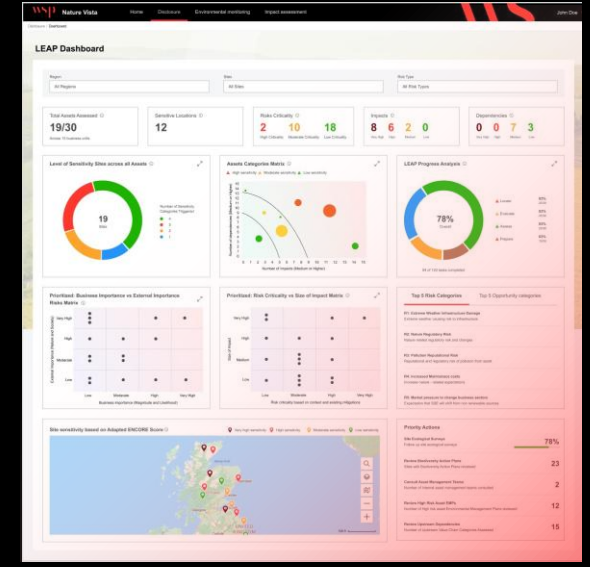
wsp Nature Vista

Home Disclosure Environmental monitoring Impact assessment

John Doe

Disclosure > Dashboard

LEAP Dashboard

Region
All Regions

Sites
All Sites

Risk Type
All Risk Types

Total Assets Assessed
19/30

Sensitive Locations
12

Risks Criticality
2 High Criticality
10 Moderate Criticality
18 Low Criticality

Impacts
8 6 2 0

Dependencies
0 0 7 3

Level of Sensitivity Sites across all Assets

19
Sites

Assets Categories Matrix

High sensitivity Moderate sensitivity Low sensitivity

Number of Impacts (Medium to Higher)

LEAP Progress Analysis

78%
Overall

Locate
Evaluate
Assess
Prepare

Prioritised: Business Importance vs External Importance Risks Matrix

Very High
High
Moderate
Low

Low Moderate High Very High

Business Importance (Magnitude and Likelihood)

Prioritised: Risk Criticality vs Size of Impact Matrix

Very High
High
Medium
Low

Low Moderate High Very High

Risk criticality based on context and existing mitigations

Top 5 Risk Categories

Top 5 Opportunity categories

R1: Extreme Weather Infrastructure Damage

R2: Natural Regulatory Risk

R3: Pollution Reputational Risk

R4: Increased Maintenance costs

R5: Market pressure to change business sectors

Site sensitivity based on Adapted ENCORE Score

Very High sensitivity High sensitivity Moderate sensitivity Low sensitivity

Priority Actions

Site Ecological Surveys
78%

Review Biodiversity Action Plans
23

Consult Asset Management Teams
2

Review High Risk Asset EMPs
12

Review Upstream Dependencies
15